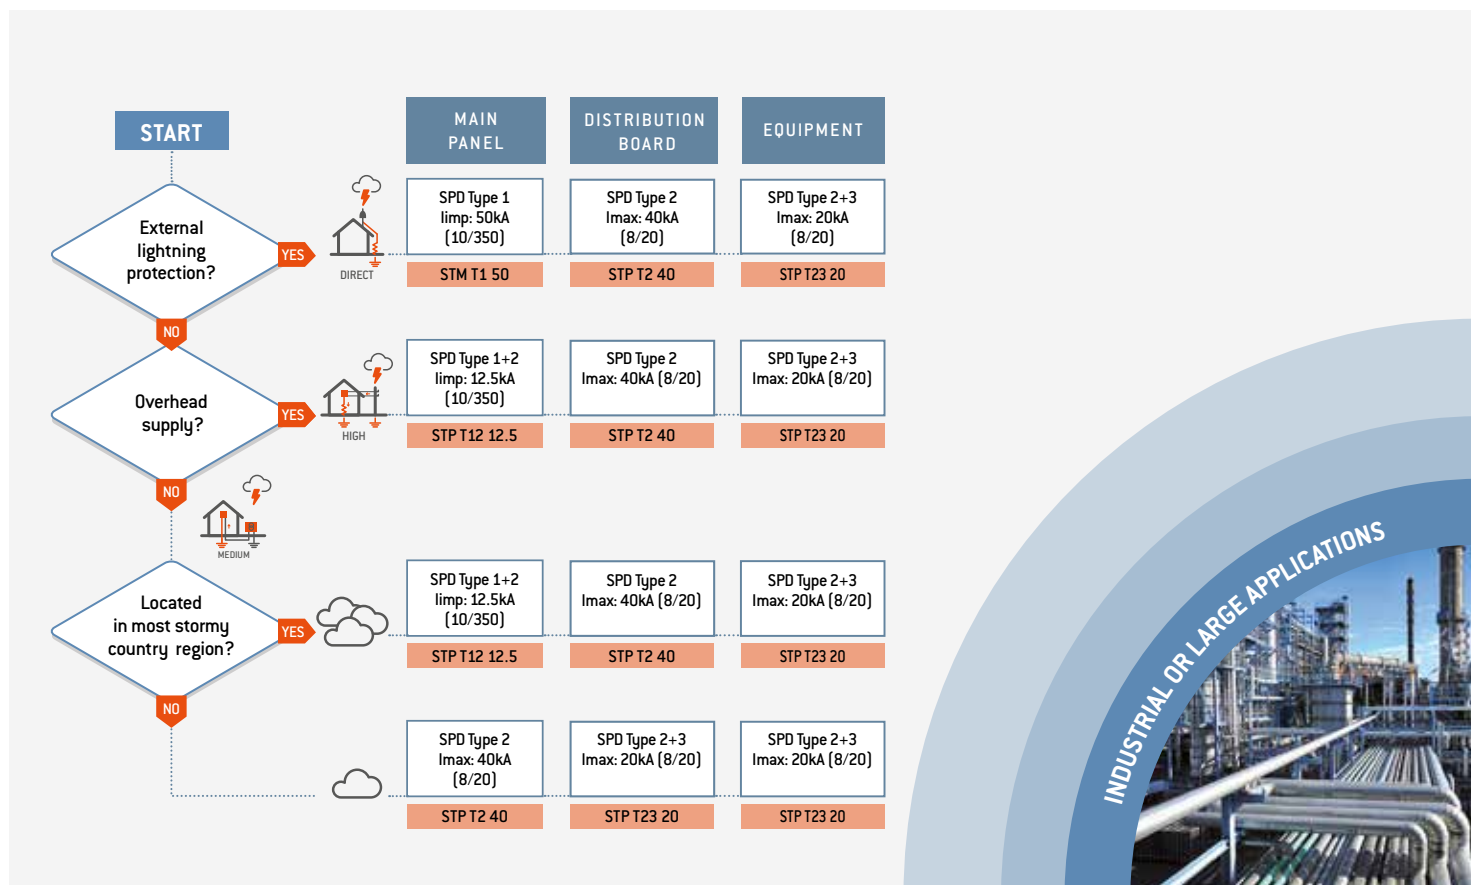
START

External lightning protection?

YES

DIRECT

NO

Overhead supply?

YES

HIGH

NO

MEDIUM

Located in most stormy country region?

YES

NO

| MAIN PANEL | DISTRIBUTION BOARD | EQUIPMENT |
|---|---|---|
| SPD Type 1 limp: 50kA (10/350) | SPD Type 2 Imax: 40kA (8/20) | SPD Type 2+3 Imax: 20kA (8/20) |
| STM T1 50 | STP T2 40 | STP T23 20 |
| SPD Type 1+2 limp: 12.5kA (10/350) | SPD Type 2 Imax: 40kA (8/20) | SPD Type 2+3 Imax: 20kA (8/20) |
| STP T12 12.5 | STP T2 40 | STP T23 20 |
| SPD Type 1+2 limp: 12.5kA (10/350) | SPD Type 2 Imax: 40kA (8/20) | SPD Type 2+3 Imax: 20kA (8/20) |
| STP T12 12.5 | STP T2 40 | STP T23 20 |
| SPD Type 2 Imax: 40kA (8/20) | SPD Type 2+3 Imax: 20kA (8/20) | SPD Type 2+3 Imax: 20kA (8/20) |
| STP T2 40 | STP T23 20 | STP T23 20 |

INDUSTRIAL OR LARGE APPLICATIONS